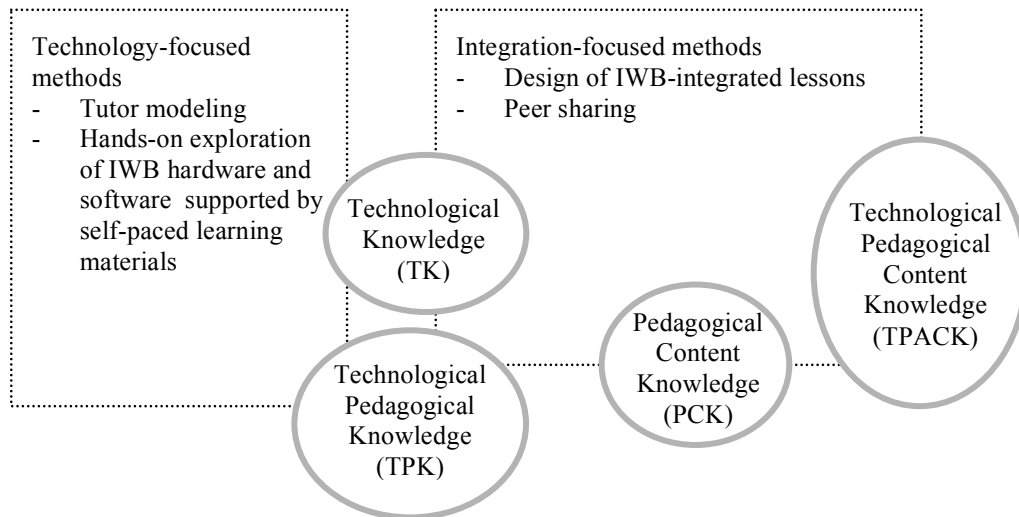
Technology-focused methods
- Tutor modeling
- Hands-on exploration of IWB hardware and software supported by self-paced learning materials

Integration-focused methods
- Design of IWB-integrated lessons
- Peer sharing

Technological Knowledge (TK)

Technological Pedagogical Content Knowledge (TPACK)

Pedagogical Content Knowledge (PCK)

Technological Pedagogical Knowledge (TPK)